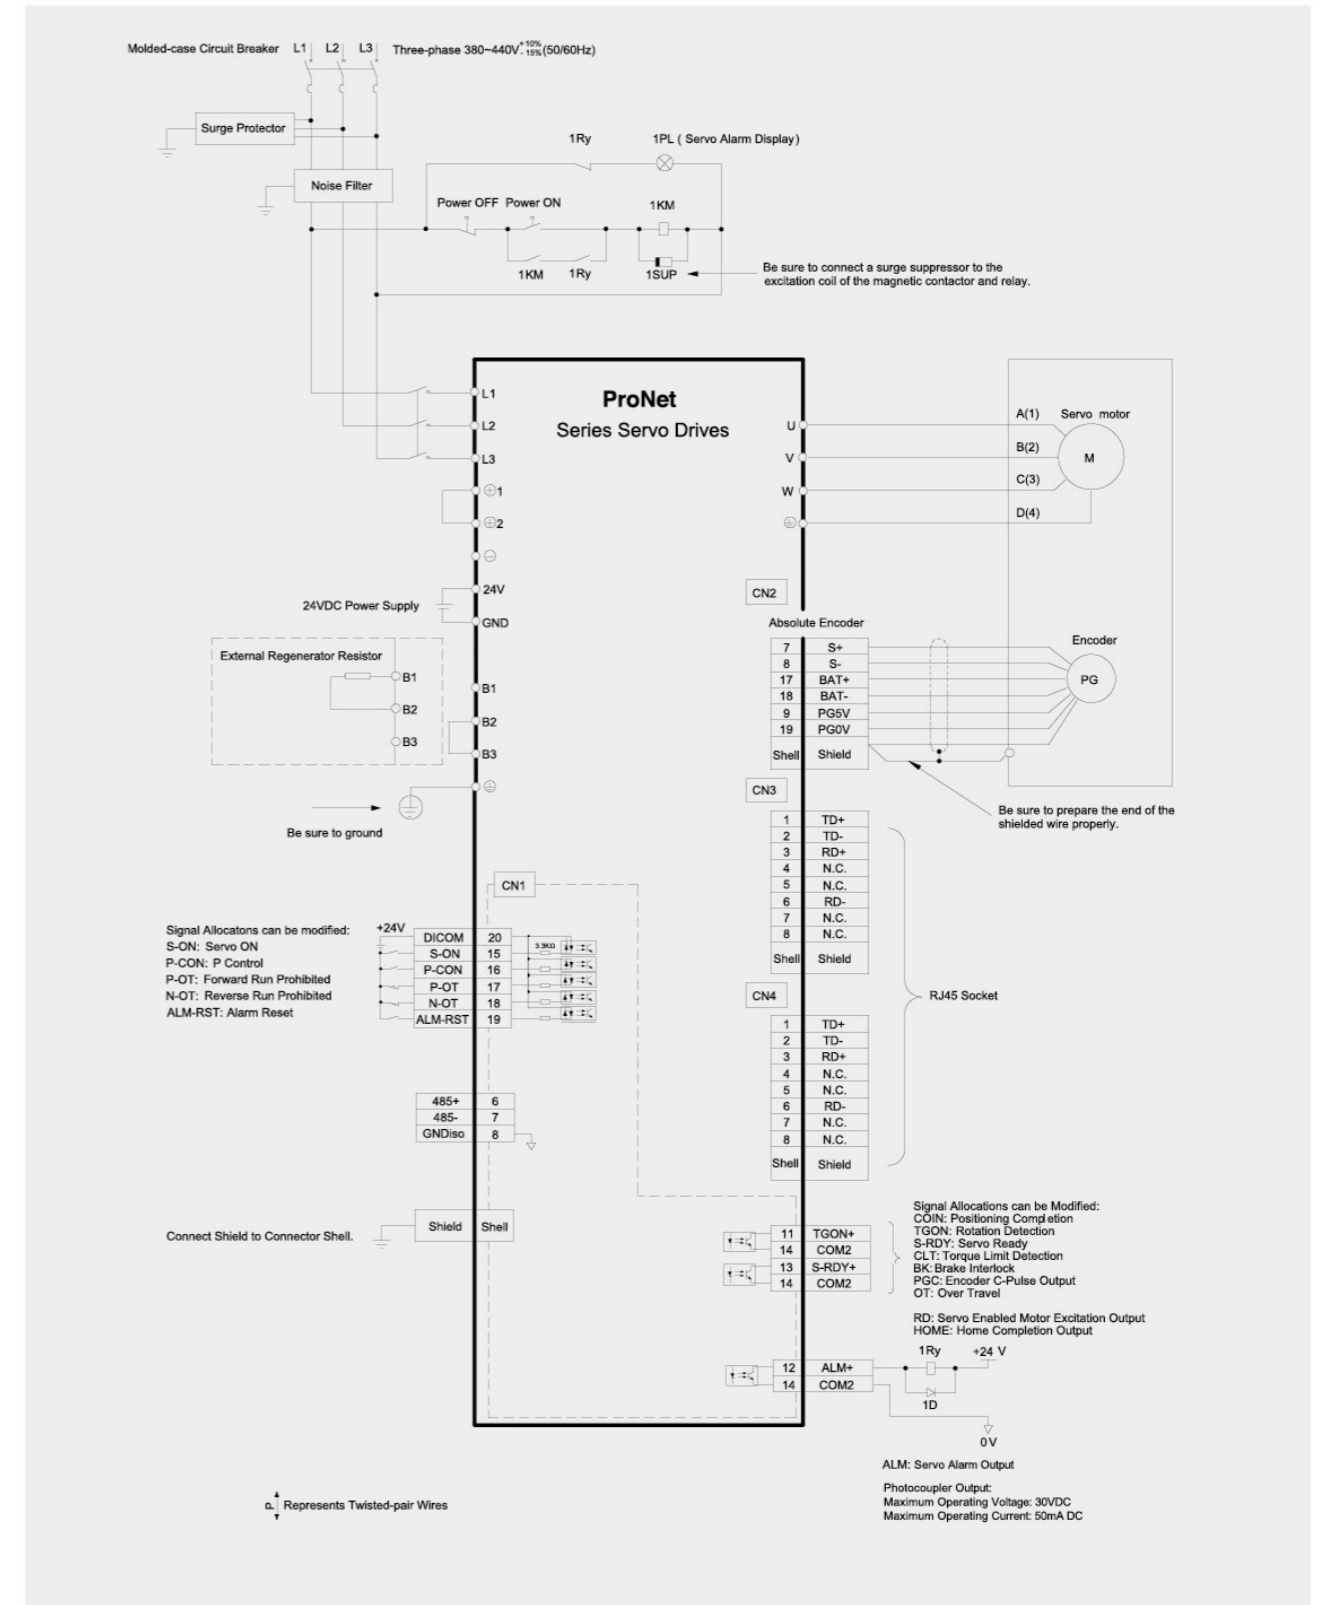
Molded-case Circuit Breaker L1 L2 L3 Three-phase 380~440V$^{+10\%}_{-15\%}$(50/60Hz)

Surge Protector

1Ry 1PL ( Servo Alarm Display)

Noise Filter

Power OFF Power ON 1KM

1KM 1Ry 1SUP

Be sure to connect a surge suppressor to the excitation coil of the magnetic contactor and relay.

ProNet
Series Servo Drives

L1
L2
L3
⊕1
⊕2
⊖
24V
GND
B1
B2
B3

U
V
W

A(1) Servo motor
B(2) M
C(3)
D(4)

24VDC Power Supply

External Regenerator Resistor
B1
B2
B3

CN2
Absolute Encoder

Encoder

| 7 | S+ |
|---|---|
| 8 | S- |
| 17 | BAT+ |
| 18 | BAT- |
| 9 | PG5V |
| 19 | PG0V |
| Shell | Shield |

PG

CN3

Be sure to prepare the end of the shielded wire properly.

Be sure to ground

| 1 | TD+ |
|---|---|
| 2 | TD- |
| 3 | RD+ |
| 4 | N.C. |
| 5 | N.C. |
| 6 | RD- |
| 7 | N.C. |
| 8 | N.C. |
| Shell | Shield |

CN1

Signal Allocatons can be modified:
S-ON: Servo ON
P-CON: P Control
P-OT: Forward Run Prohibited
N-OT: Reverse Run Prohibited
ALM-RST: Alarm Reset

+24V

| DICOM | 20 |
|---|---|
| S-ON | 15 |
| P-CON | 16 |
| P-OT | 17 |
| N-OT | 18 |
| ALM-RST | 19 |

3.3KΩ

CN4

RJ45 Socket

| 1 | TD+ |
|---|---|
| 2 | TD- |
| 3 | RD+ |
| 4 | N.C. |
| 5 | N.C. |
| 6 | RD- |
| 7 | N.C. |
| 8 | N.C. |
| Shell | Shield |

| 485+ | 6 |
|---|---|
| 485- | 7 |
| GNDiso | 8 |

Connect Shield to Connector Shell.

Shield Shell

| 11 | TGON+ |
|---|---|
| 14 | COM2 |
| 13 | S-RDY+ |
| 14 | COM2 |

Signal Allocations can be Modified:
COIN: Positioning Completion
TGON: Rotation Detection
S-RDY: Servo Ready
CLT: Torque Limit Detection
BK: Brake Interlock
PGC: Encoder C-Pulse Output
OT: Over Travel

RD: Servo Enabled Motor Excitation Output
HOME: Home Completion Output

1Ry +24 V

| 12 | ALM+ |
|---|---|
| 14 | COM2 |

1D

0V

ALM: Servo Alarm Output

Photocoupler Output:
Maximum Operating Voltage: 30VDC
Maximum Operating Current: 50mA DC

P Represents Twisted-pair Wires